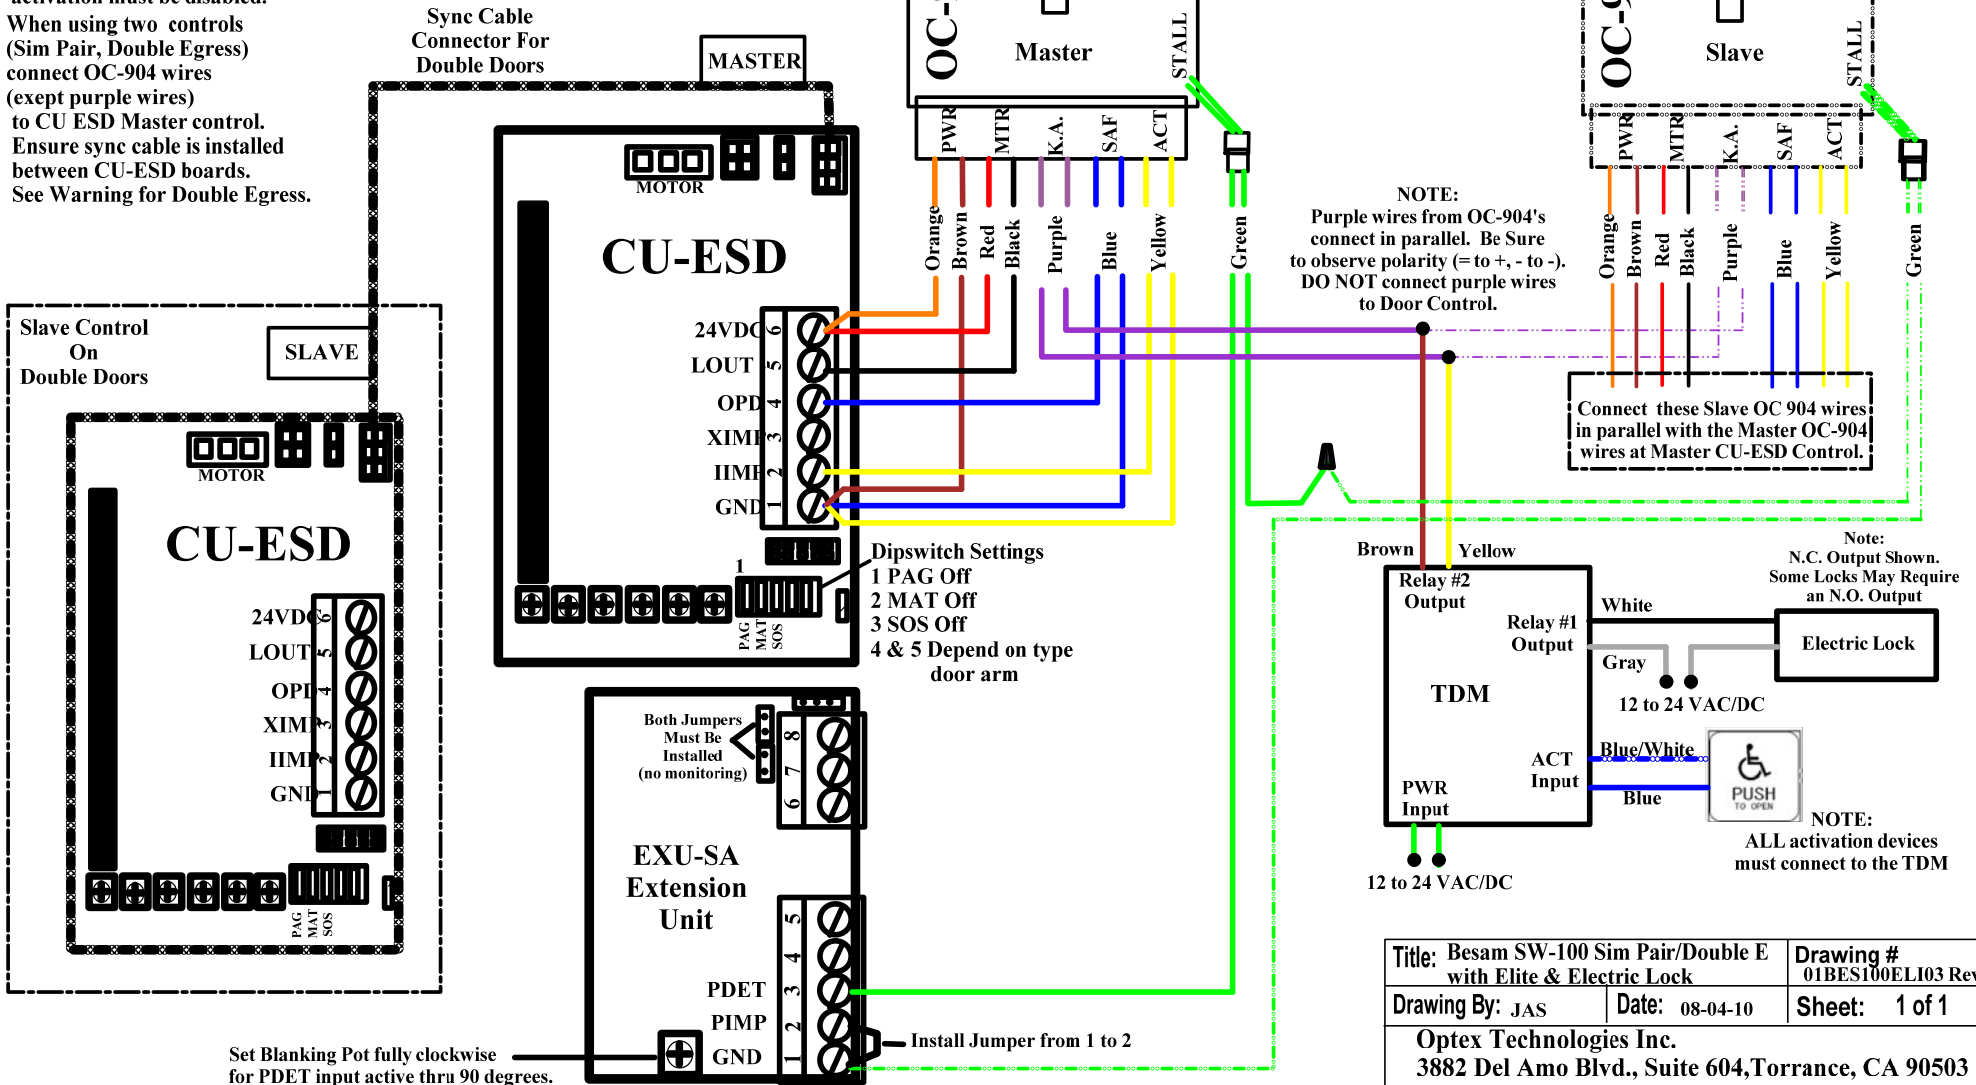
activation must be disabled.

When using two controls (Sim Pair, Double Egress) connect OC-904 wires (exept purple wires) to CU ESD Master control. Ensure sync cable is installed between CU-ESD boards. See Warning for Double Egress.

Sync Cable Connector For Double Doors

MASTER

OC-

Master

STALL

PWR MTR K.A. SAF ACT

Orange Brown Red Black Purple Blue Yellow Green

NOTE: Purple wires from OC-904's connect in parallel. Be Sure to observe polarity (= to +, - to -). DO NOT connect purple wires to Door Control.

OC-9

Slave

STALL

PWR MTR K.A. SAF ACT

Orange Brown Red Black Purple Blue Yellow Green

Connect these Slave OC 904 wires in parallel with the Master OC-904 wires at Master CU-ESD Control.

MOTOR

CU-ESD

24VDC 6
LOUT 5
OPD 4
XIMP 3
IIMP 2
GND 1

1

PAG MAT SOS

Dipswitch Settings
1 PAG Off
2 MAT Off
3 SOS Off
4 & 5 Depend on type door arm

Slave Control On Double Doors

SLAVE

MOTOR

CU-ESD

24VDC 6
LOUT 5
OPD 4
XIMP 3
IIMP 2
GND 1

PAG MAT SOS

Both Jumpers Must Be Installed (no monitoring)

8 7 6

EXU-SA Extension Unit

5 4
PDET 3
PIMP 2
GND 1

Install Jumper from 1 to 2

Set Blanking Pot fully clockwise for PDET input active thru 90 degrees.

Brown Yellow

Relay #2 Output

Relay #1 Output

TDM

White

Gray

Electric Lock

12 to 24 VAC/DC

Note: N.C. Output Shown. Some Locks May Require an N.O. Output

ACT Input

Blue/White

Blue

PUSH TO OPEN

PWR Input

12 to 24 VAC/DC

NOTE: ALL activation devices must connect to the TDM

| Title: Besam SW-100 Sim Pair/Double E with Elite & Electric Lock | Drawing # 01BES100ELI03 Rev |
|---|---|
| Drawing By: JAS / Date: 08-04-10 | Sheet: 1 of 1 |

Optex Technologies Inc.
3882 Del Amo Blvd., Suite 604,Torrance, CA 90503